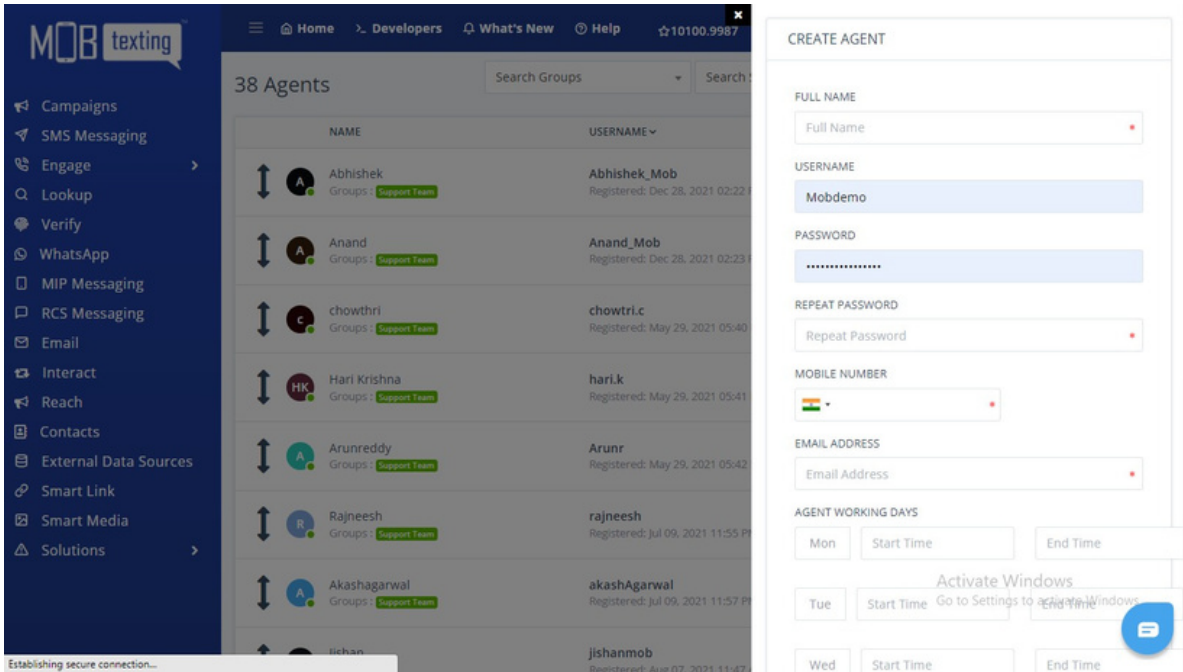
M▯B texting

Campaigns
SMS Messaging
Engage
Lookup
Verify
WhatsApp
MIP Messaging
RCS Messaging
Email
Interact
Reach
Contacts
External Data Sources
Smart Link
Smart Media
Solutions

Establishing secure connection...

Home Developers What's New Help ☆10100.9987

38 Agents

Search Groups Search

| NAME | USERNAME |
|---|---|
| A Abhishek Groups : Support Team | Abhishek_Mob Registered: Dec 28, 2021 02:22 |
| A Anand Groups : Support Team | Anand_Mob Registered: Dec 28, 2021 02:23 |
| C chowthri Groups : Support Team | chowtri.c Registered: May 29, 2021 05:40 |
| HK Hari Krishna Groups : Support Team | hari.k Registered: May 29, 2021 05:41 |
| A Arunreddy Groups : Support Team | Arunr Registered: May 29, 2021 05:42 |
| R Rajneesh Groups : Support Team | rajneesh Registered: Jul 09, 2021 11:55 PM |
| A Akashagarwal Groups : Support Team | akashAgarwal Registered: Jul 09, 2021 11:57 PM |
| Jishan | jishanmob Registered: Aug 07, 2021 11:47 |

CREATE AGENT

FULL NAME
Full Name

USERNAME
Mobdemo

PASSWORD
................

REPEAT PASSWORD
Repeat Password

MOBILE NUMBER

EMAIL ADDRESS
Email Address

AGENT WORKING DAYS
Mon Start Time End Time
Tue Start Time End Time
Wed Start Time End Time

Activate Windows
Go to Settings to activate Windows.